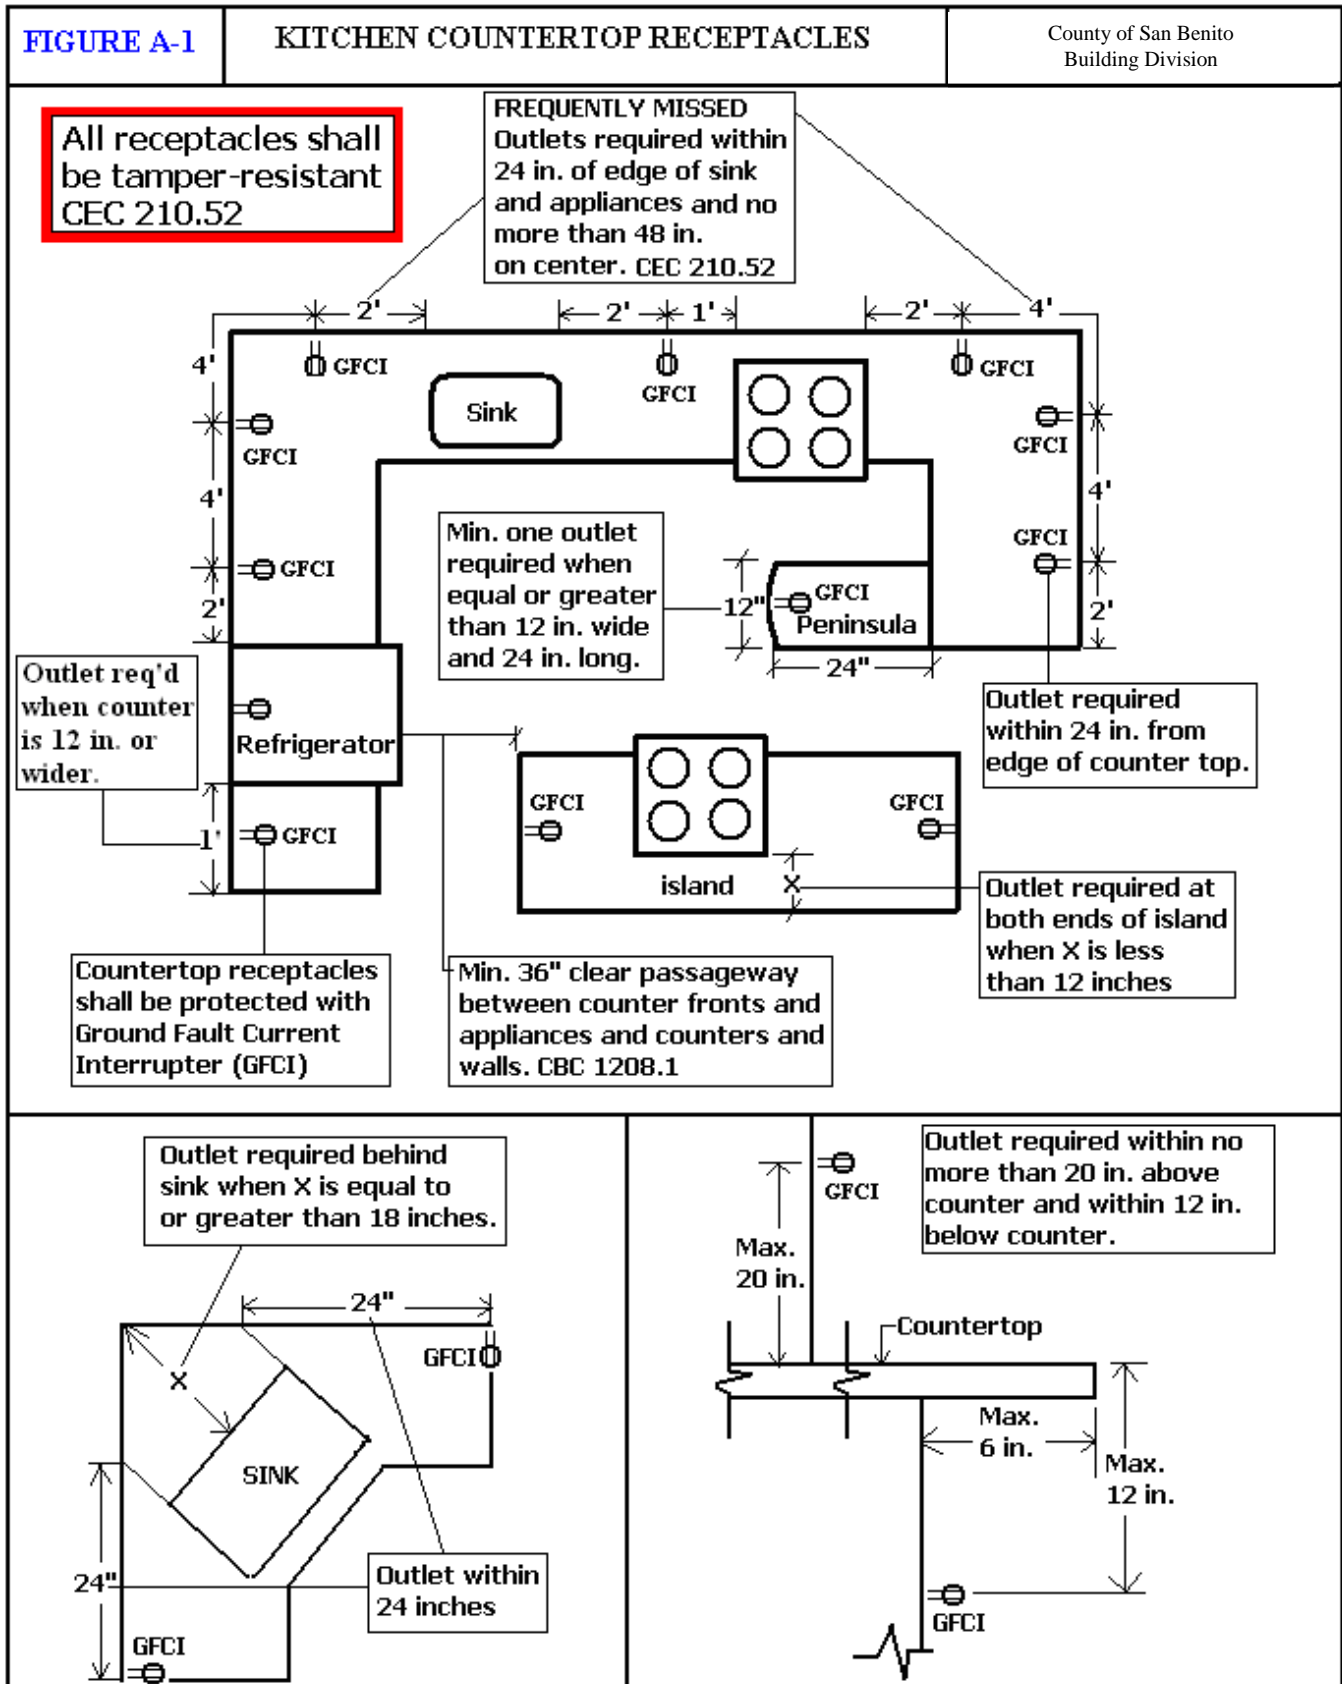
FIGURE A-1

KITCHEN COUNTERTOP RECEPTACLES

County of San Benito
Building Division

All receptacles shall be tamper-resistant CEC 210.52

FREQUENTLY MISSED
Outlets required within 24 in. of edge of sink and appliances and no more than 48 in. on center. CEC 210.52

2'
2'
1'
2'
4'
4'
GFCI
GFCI
GFCI
Sink
GFCI
GFCI
4'
4'
GFCI
GFCI
2'
2'

Min. one outlet required when equal or greater than 12 in. wide and 24 in. long.

12"
GFCI
Peninsula
24"

Outlet req'd when counter is 12 in. or wider.

Refrigerator
1'
GFCI

Outlet required within 24 in. from edge of counter top.

GFCI
GFCI
island
X

Outlet required at both ends of island when X is less than 12 inches

Countertop receptacles shall be protected with Ground Fault Current Interrupter (GFCI)

Min. 36" clear passageway between counter fronts and appliances and counters and walls. CBC 1208.1

Outlet required behind sink when X is equal to or greater than 18 inches.

24"
GFCI
X
SINK
24"
GFCI

Outlet within 24 inches

GFCI
Max. 20 in.

Outlet required within no more than 20 in. above counter and within 12 in. below counter.

Countertop
Max. 6 in.
Max. 12 in.
GFCI